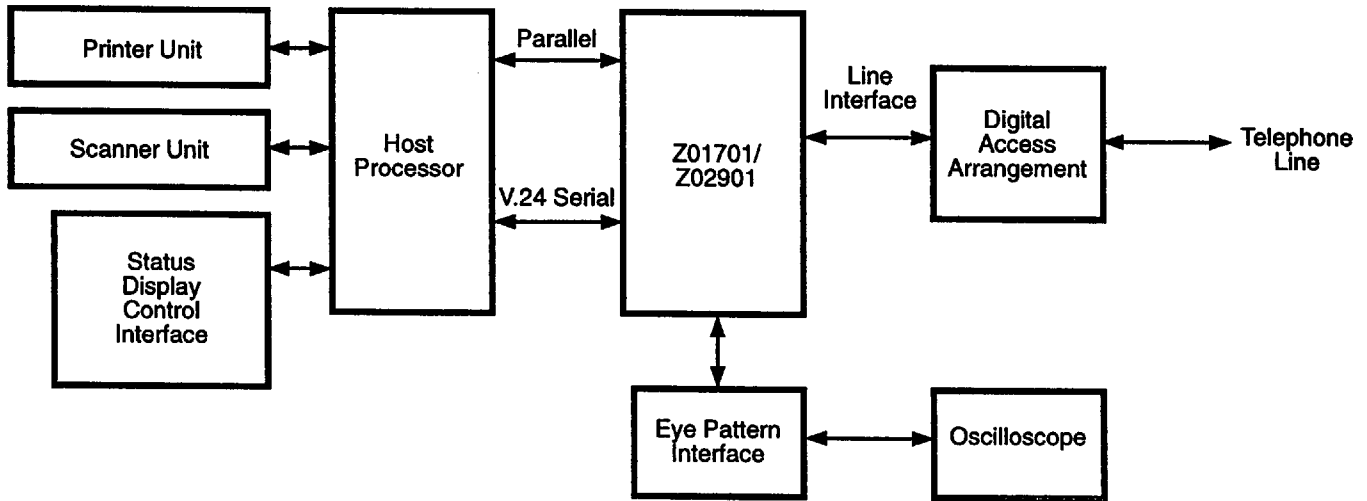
Printer Unit

Scanner Unit

Status Display Control Interface

Host Processor

Parallel

V.24 Serial

Z01701/ Z02901

Line Interface

Digital Access Arrangement

Telephone Line

Eye Pattern Interface

Oscilloscope